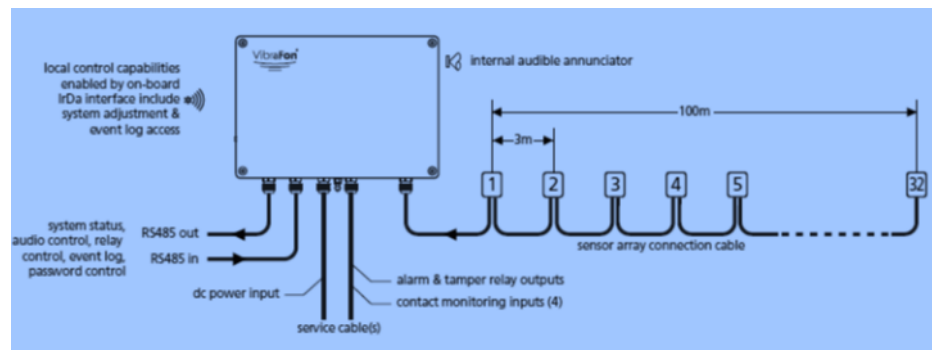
VibraFon

internal audible annunciator

local control capabilities enabled by on-board IrDa interface include system adjustment & event log access

100m

3m

1 2 3 4 5 32

sensor array connection cable

system status, audio control, relay control, event log, password control

RS485 out

RS485 in

dc power input

alarm & tamper relay outputs

contact monitoring inputs (4)

service cable(s)